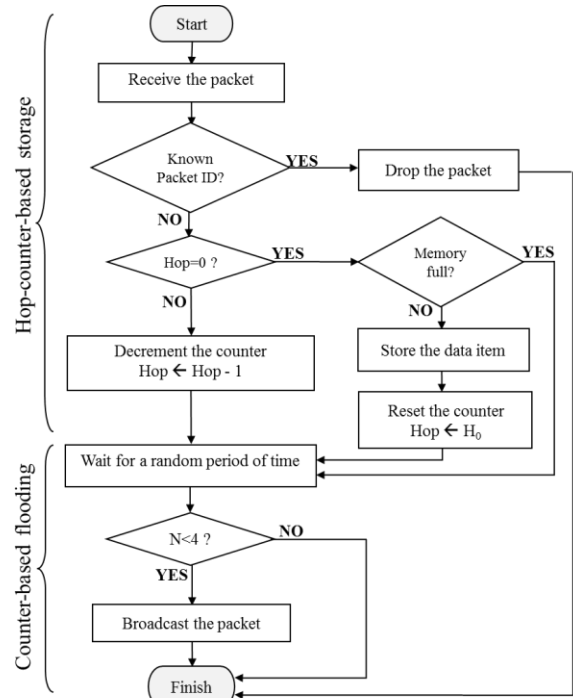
Hop-counter-based storage

Counter-based flooding

Start

Receive the packet

Known Packet ID?

YES

Drop the packet

NO

Hop=0 ?

YES

Memory full?

YES

NO

NO

Decrement the counter Hop ← Hop - 1

Store the data item

Reset the counter Hop ← $H_0$

Wait for a random period of time

N<4 ?

NO

YES

Broadcast the packet

Finish